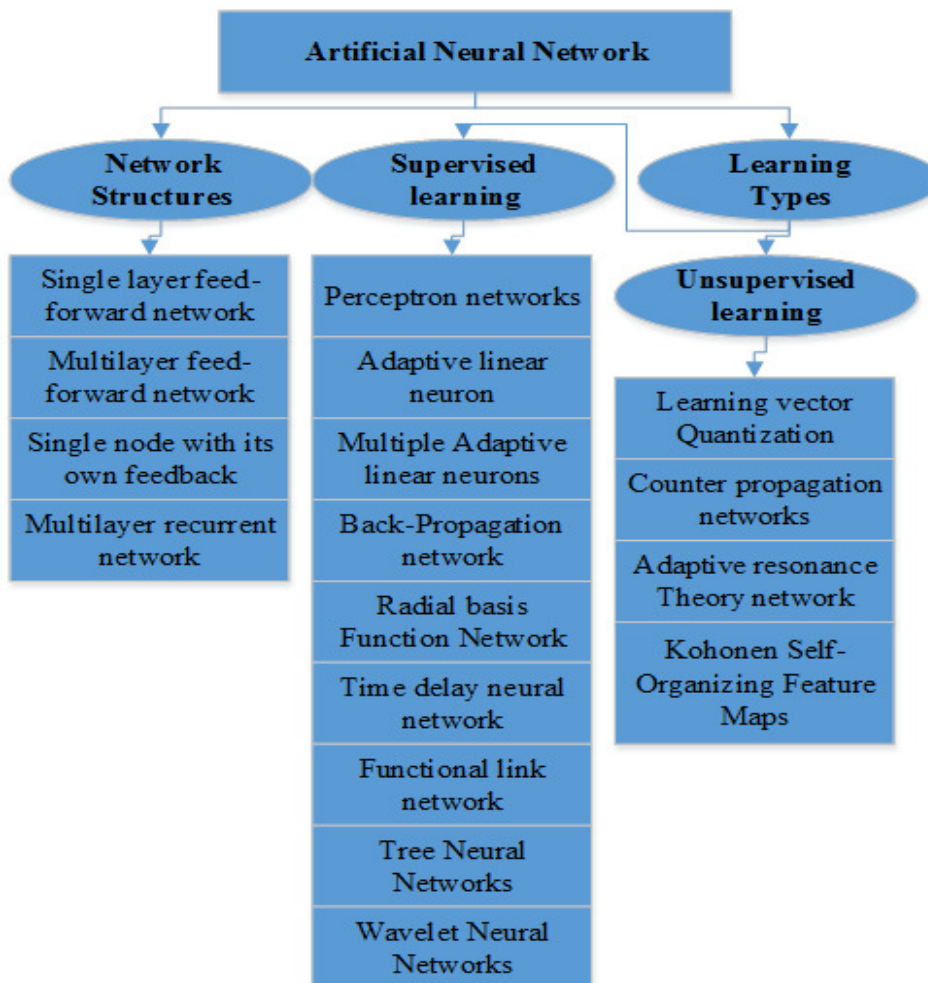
Artificial Neural Network

Network Structures

Supervised learning

Learning Types

Single layer feed-forward network

Multilayer feed-forward network

Single node with its own feedback

Multilayer recurrent network

Perceptron networks

Adaptive linear neuron

Multiple Adaptive linear neurons

Back-Propagation network

Radial basis Function Network

Time delay neural network

Functional link network

Tree Neural Networks

Wavelet Neural Networks

Unsupervised learning

Learning vector Quantization

Counter propagation networks

Adaptive resonance Theory network

Kohonen Self-Organizing Feature Maps